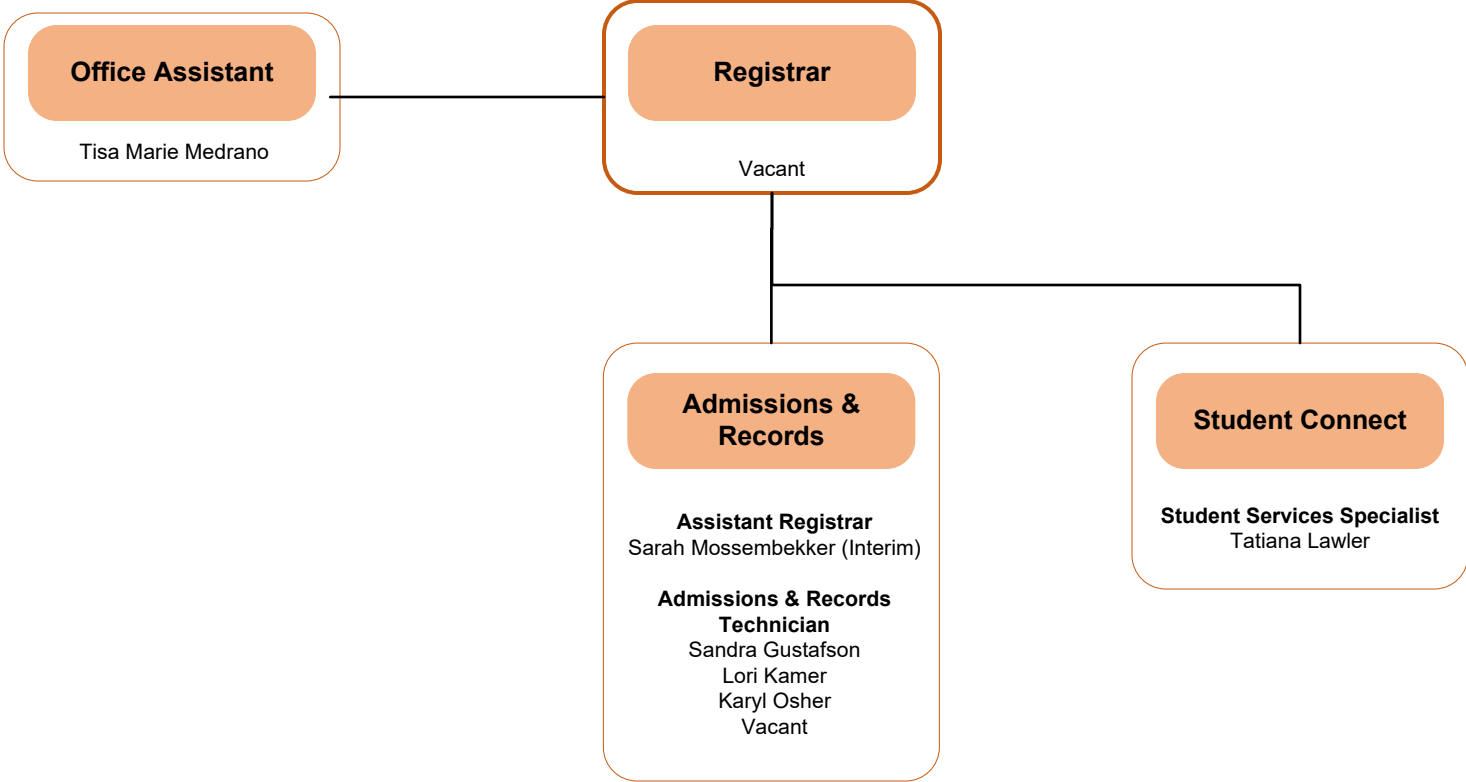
Office Assistant

Tisa Marie Medrano

Registrar

Vacant

Admissions & Records

Assistant Registrar
Sarah Mossembekker (Interim)

Admissions & Records Technician
Sandra Gustafson
Lori Kamer
Karyl Osher
Vacant

Student Connect

Student Services Specialist
Tatiana Lawler